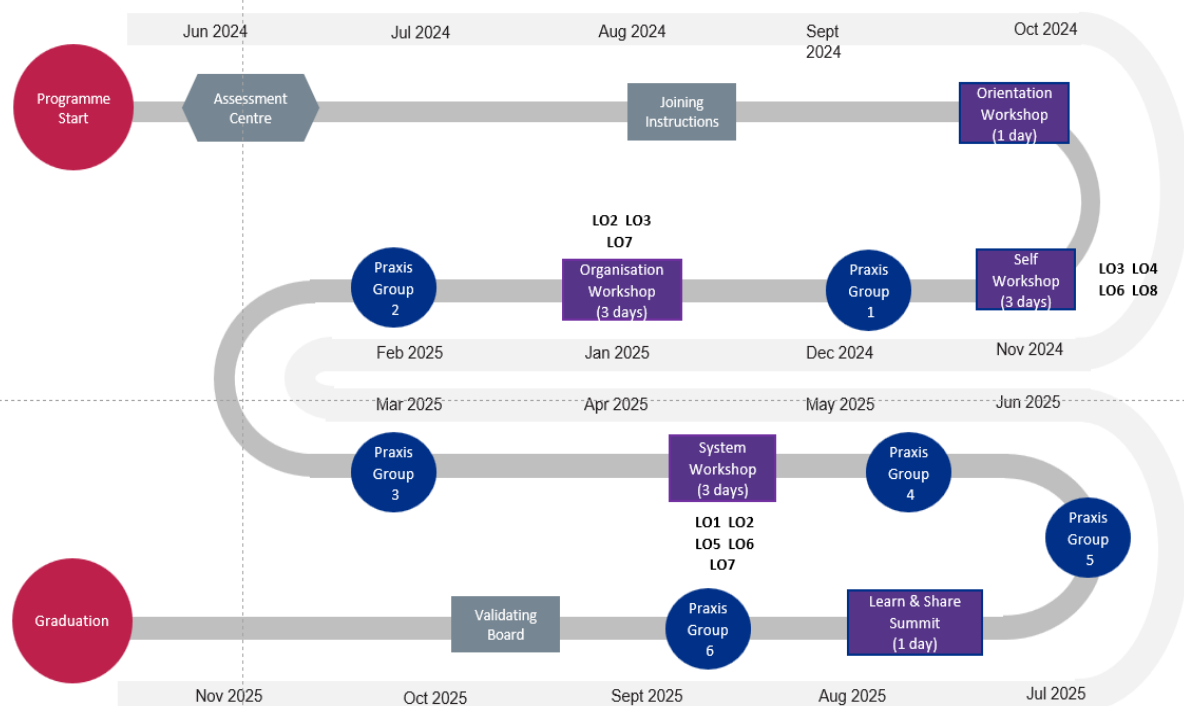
Jun 2024 Jul 2024 Aug 2024 Sept 2024 Oct 2024

Programme Start

Assessment Centre

Joining Instructions

Orientation Workshop (1 day)

LO2 LO3 LO7

Praxis Group 2

Organisation Workshop (3 days)

Praxis Group 1

Self Workshop (3 days)

LO3 LO4 LO6 LO8

Feb 2025 Jan 2025 Dec 2024 Nov 2024

Mar 2025 Apr 2025 May 2025 Jun 2025

Praxis Group 3

System Workshop (3 days)

Praxis Group 4

Praxis Group 5

LO1 LO2 LO5 LO6 LO7

Graduation

Validating Board

Praxis Group 6

Learn & Share Summit (1 day)

Nov 2025 Oct 2025 Sept 2025 Aug 2025 Jul 2025